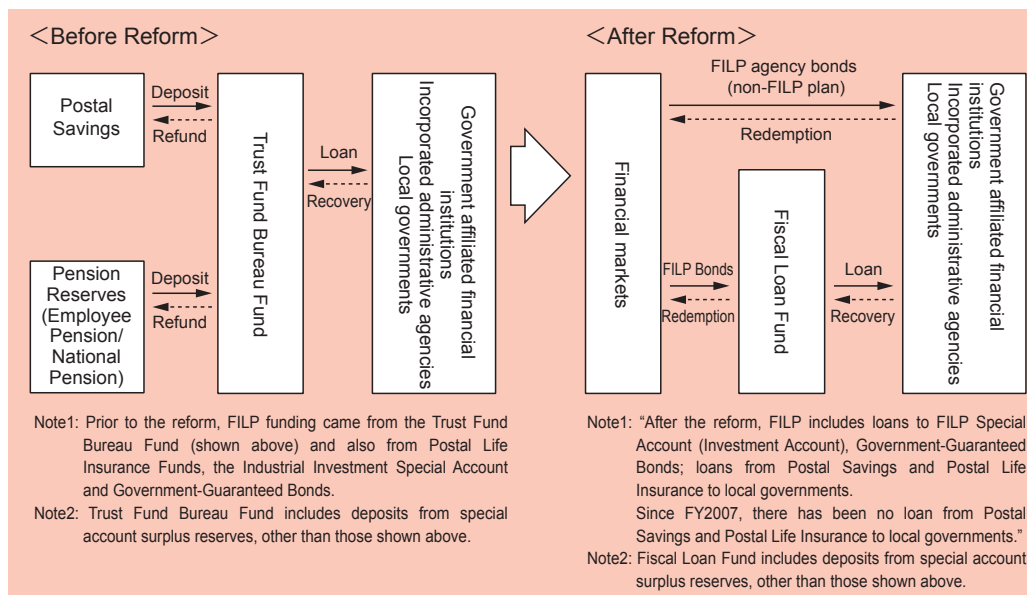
<Before Reform>

Postal Savings

Deposit

Refund

Trust Fund Bureau Fund

Loan

Recovery

Government affiliated financial institutions
Incorporated administrative agencies
Local governments

Pension Reserves (Employee Pension/ National Pension)

Deposit

Refund

Note1: Prior to the reform, FILP funding came from the Trust Fund Bureau Fund (shown above) and also from Postal Life Insurance Funds, the Industrial Investment Special Account and Government-Guaranteed Bonds.

Note2: Trust Fund Bureau Fund includes deposits from special account surplus reserves, other than those shown above.

<After Reform>

FILP agency bonds (non-FILP plan)

Redemption

Financial markets

Fiscal Loan Fund

FILP Bonds

Redemption

Loan

Recovery

Government affiliated financial institutions
Incorporated administrative agencies
Local governments

Note1: "After the reform, FILP includes loans to FILP Special Account (Investment Account), Government-Guaranteed Bonds; loans from Postal Savings and Postal Life Insurance to local governments.
Since FY2007, there has been no loan from Postal Savings and Postal Life Insurance to local governments."

Note2: Fiscal Loan Fund includes deposits from special account surplus reserves, other than those shown above.